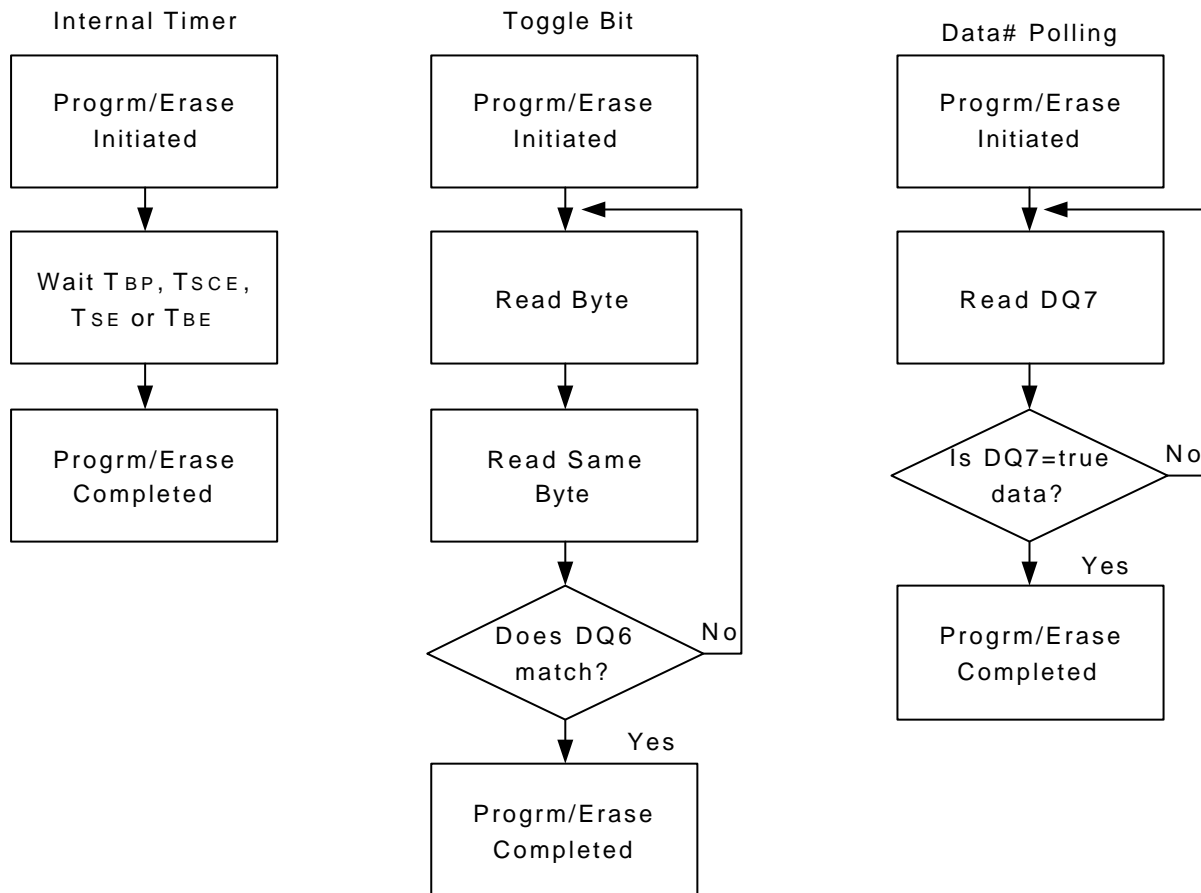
Internal Timer

Progrm/Erase Initiated

Wait $T_{BP}$, $T_{SCE}$, $T_{SE}$ or $T_{BE}$

Progrm/Erase Completed

Toggle Bit

Progrm/Erase Initiated

Read Byte

Read Same Byte

Does DQ6 match?

No

Yes

Progrm/Erase Completed

Data# Polling

Progrm/Erase Initiated

Read DQ7

Is DQ7=true data?

No

Yes

Progrm/Erase Completed